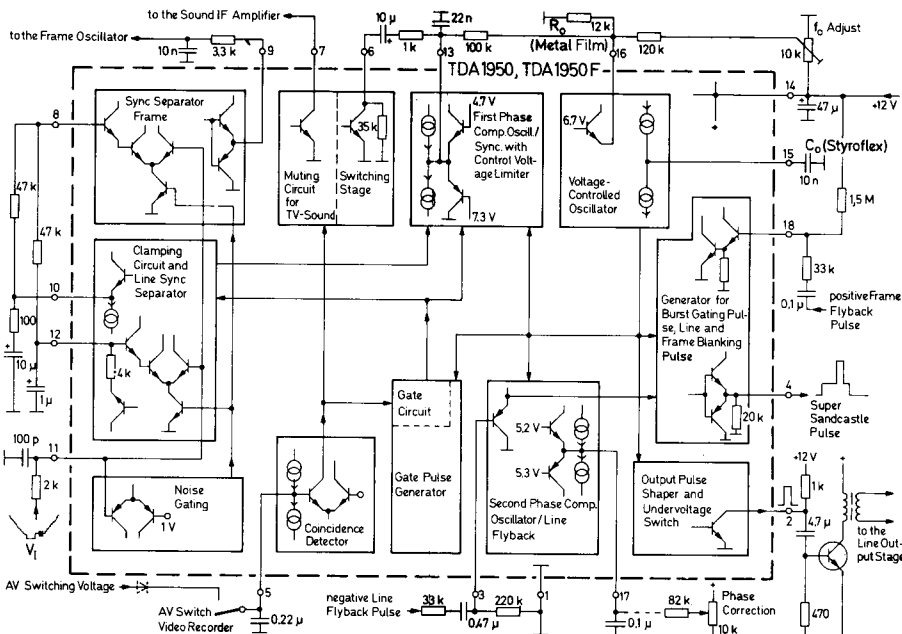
to the Sound IF Amplifier
to the Frame Oscillator
10 n
3,3 k
9
7
10 μ
6
22 n
1 k
13
100 k
$R_o$
12 k
(Metal Film)
16
120 k
$f_o$ Adjust
10 k
TDA 1950, TDA 1950 F
14
47 μ
+12 V
Sync Separator Frame
8
Muting Circuit for TV-Sound
Switching Stage
35 k
4,7 V
First Phase Comp. Oscill./ Sync. with Control Voltage Limiter
7,3 V
6,7 V
Voltage-Controlled Oscillator
15
$C_o$ (Styroflex)
10 n
1,5 M
47 k
47 k
Clamping Circuit and Line Sync Separator
10
100
12
10 μ
1 μ
4 k
18
33 k
0,1 μ
positive Frame Flyback Pulse
Generator for Burst Gating Pulse, Line and Frame Blanking Pulse
Gate Circuit
Gate Pulse Generator
5,2 V
5,3 V
Second Phase Comp. Oscillator / Line Flyback
4
20 k
Super Sandcastle Pulse
100 p
11
2 k
Noise Gating
1 V
$V_I$
Coincidence Detector
Output Pulse Shaper and Undervoltage Switch
+12 V
1 k
2
4,7 μ
to the Line Output Stage
470
AV Switching Voltage
AV Switch Video Recorder
5
0,22 μ
negative Line Flyback Pulse
33 k
3
220 k
0,47 μ
1
17
82 k
0,1 μ
Phase Correction
10 k